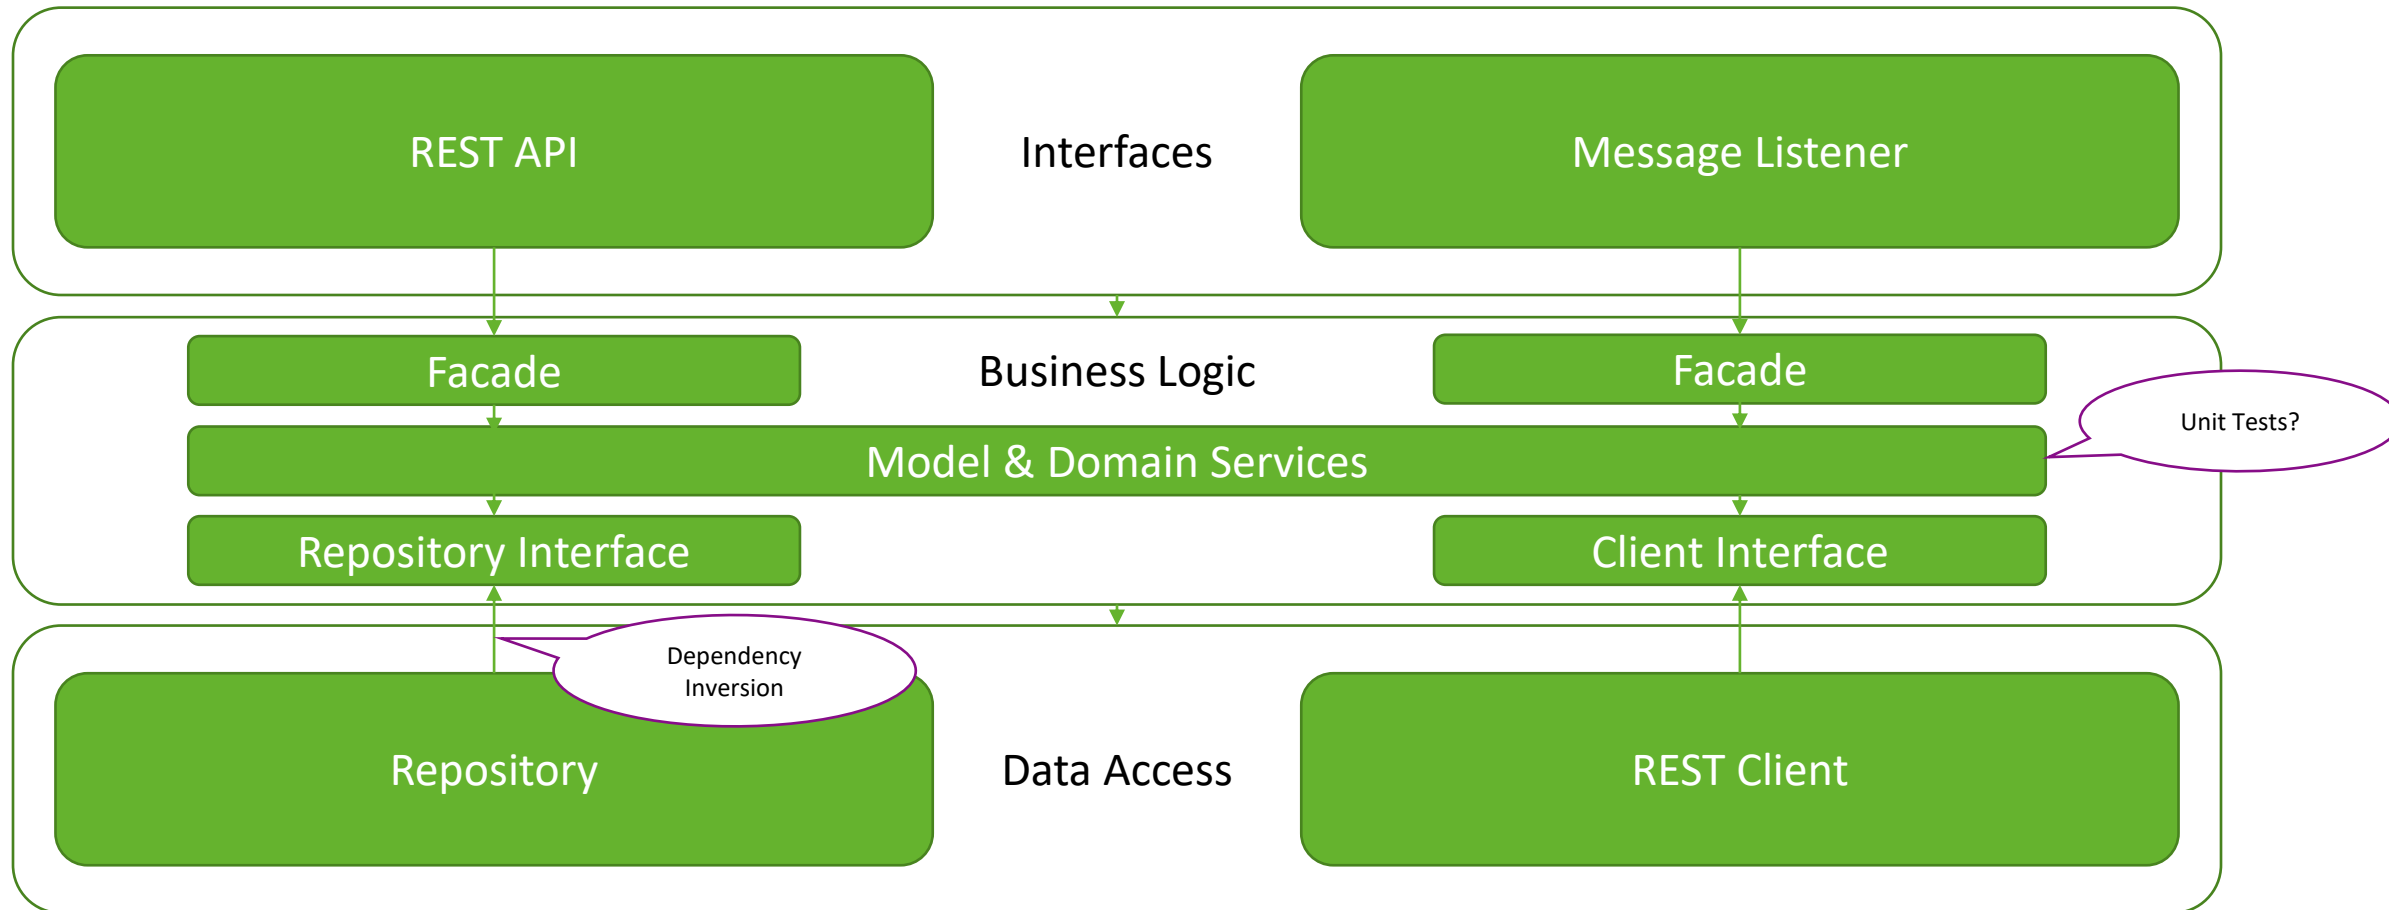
REST API

Interfaces

Message Listener

Facade

Business Logic

Facade

Unit Tests?

Model & Domain Services

Repository Interface

Client Interface

Dependency Inversion

Repository

Data Access

REST Client